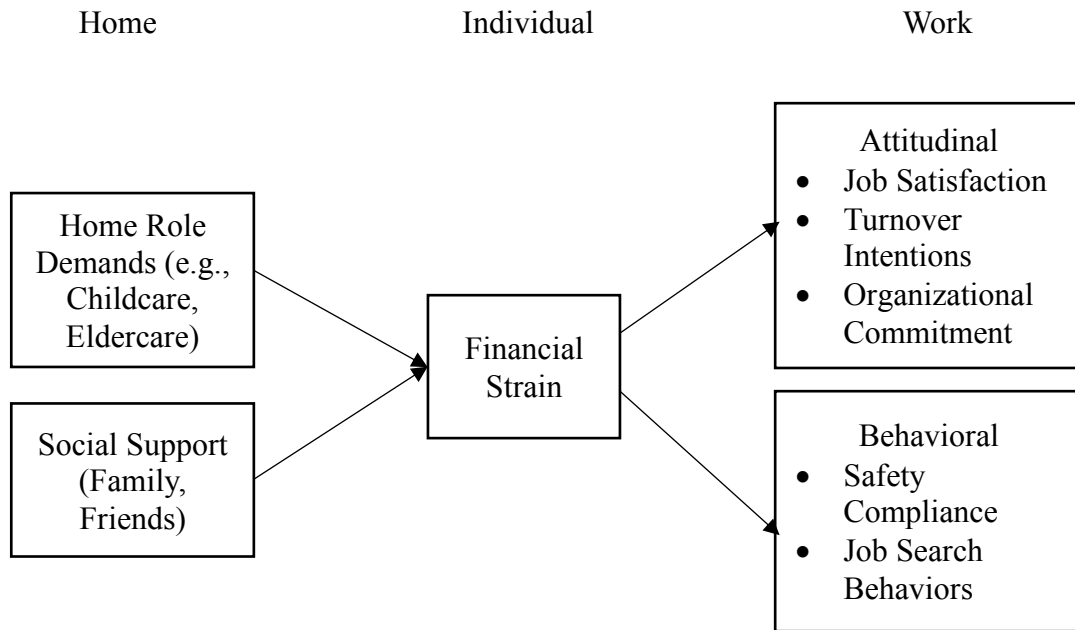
Home

Individual

Work

Home Role Demands (e.g., Childcare, Eldercare)

Social Support (Family, Friends)

Financial Strain

Attitudinal
- Job Satisfaction
- Turnover Intentions
- Organizational Commitment

Behavioral
- Safety Compliance
- Job Search Behaviors